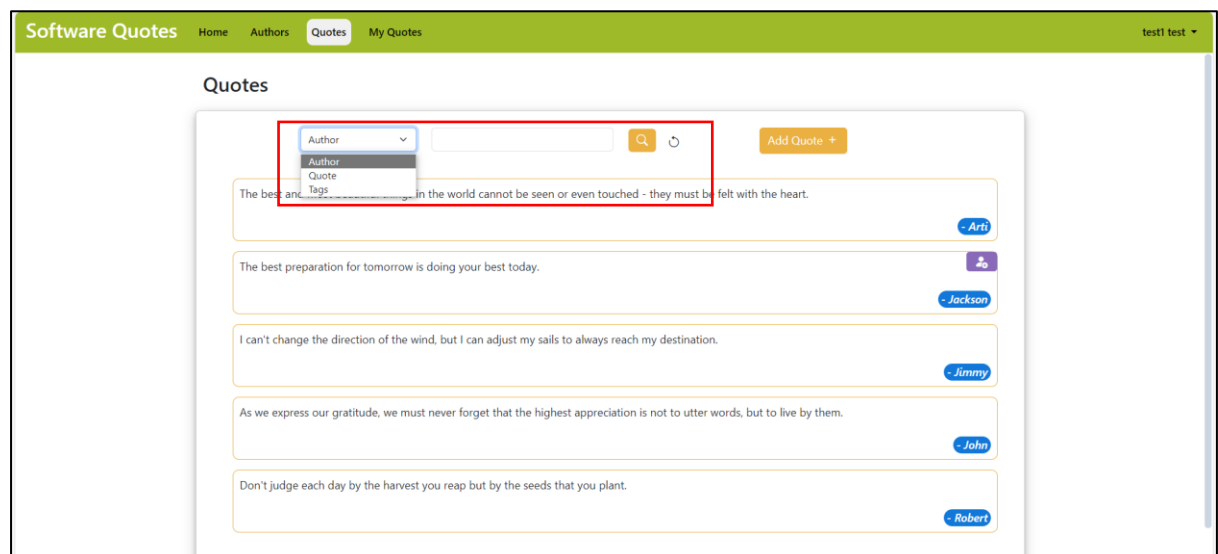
Software Quotes Home Authors Quotes My Quotes test1 test

Quotes

Author

Author
Quote
Tags

Add Quote +

The best and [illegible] in the world cannot be seen or even touched - they must be felt with the heart.

- Arti

The best preparation for tomorrow is doing your best today.

- Jackson

I can't change the direction of the wind, but I can adjust my sails to always reach my destination.

- Jimmy

As we express our gratitude, we must never forget that the highest appreciation is not to utter words, but to live by them.

- John

Don't judge each day by the harvest you reap but by the seeds that you plant.

- Robert